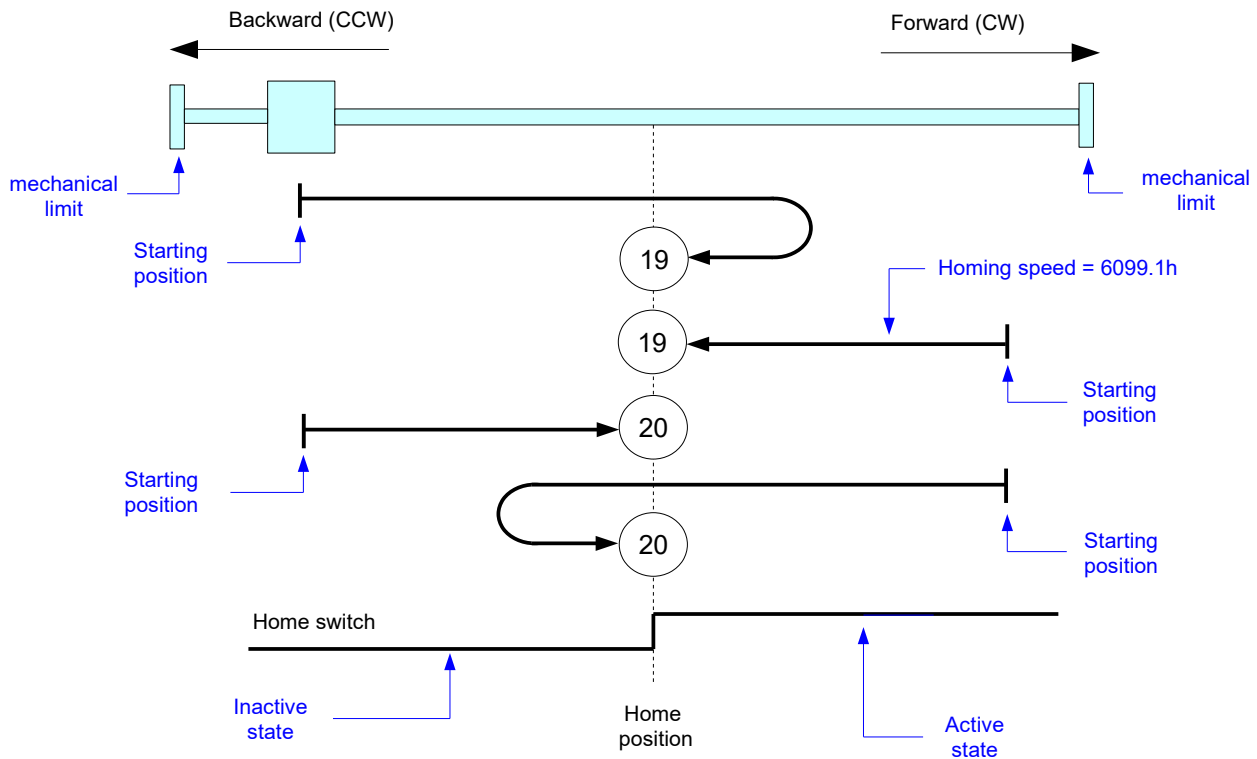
Backward (CCW)

Forward (CW)

mechanical limit

mechanical limit

Starting position

19

Homing speed = 6099.1h

19

Starting position

20

Starting position

20

Starting position

Home switch

Inactive state

Home position

Active state